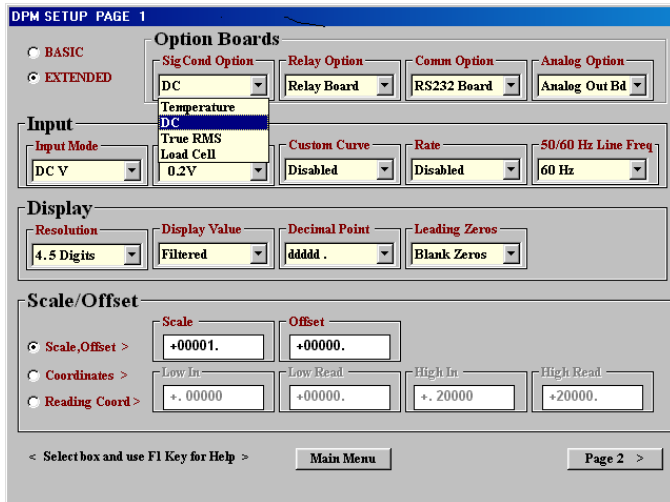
DPM SETUP PAGE 1

BASIC
EXTENDED

Option Boards

Sig Cond Option
DC
Temperature
DC
True RMS
Load Cell

Relay Option
Relay Board

Comm Option
RS232 Board

Analog Option
Analog Out Bd

Input

Input Mode
DC V

0.2V

Custom Curve
Disabled

Rate
Disabled

50/60 Hz Line Freq
60 Hz

Display

Resolution
4.5 Digits

Display Value
Filtered

Decimal Point
ddddd .

Leading Zeros
Blank Zeros

Scale/Offset

Scale,Offset >
Coordinates >
Reading Coord >

Scale
+00001.

Offset
+00000.

Low In
+. 00000

Low Read
+00000.

High In
+. 20000

High Read
+20000.

< Select box and use F1 Key for Help >

Main Menu

Page 2 >